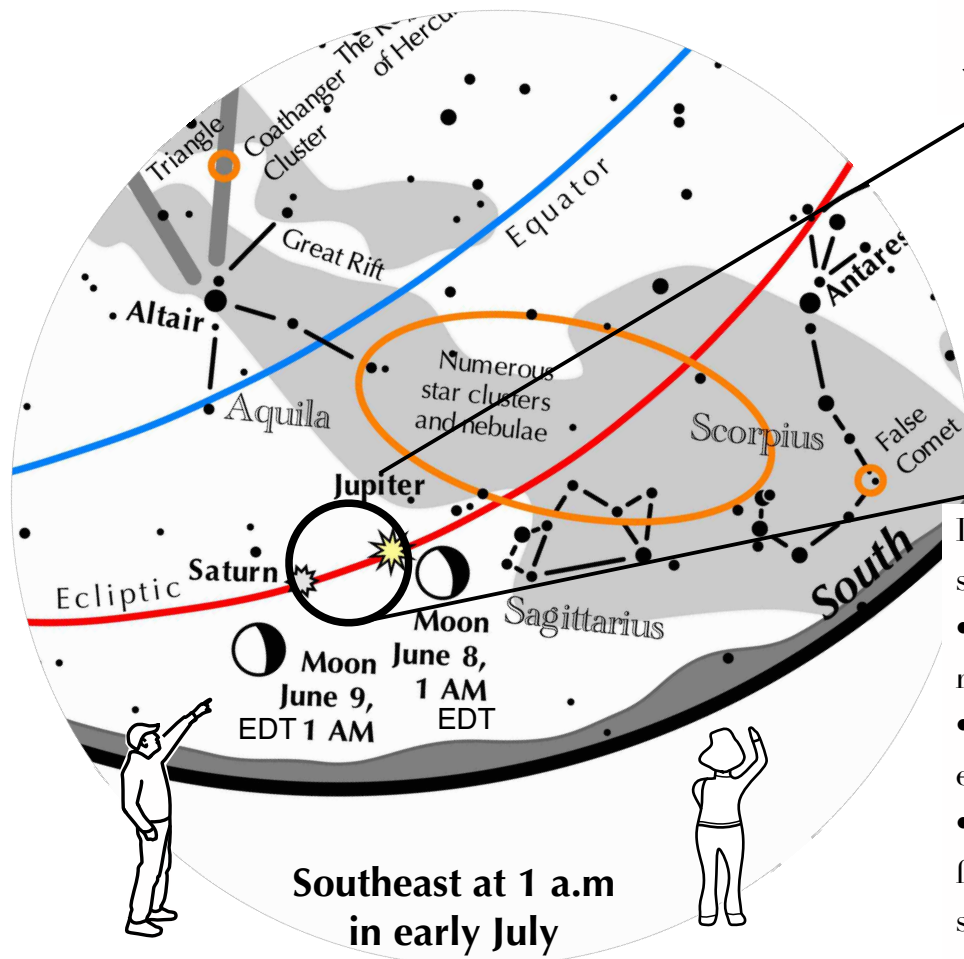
Triangle
Coathanger Cluster
The K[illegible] of Hercu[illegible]
Equator
Great Rift
Altair
Antares
Numerous star clusters and nebulae
Aquila
Scorpius
False Comet
Jupiter
Ecliptic
Saturn
Moon June 8, 1 AM EDT
Sagittarius
South
Moon June 9, EDT 1 AM
Southeast at 1 a.m in early July